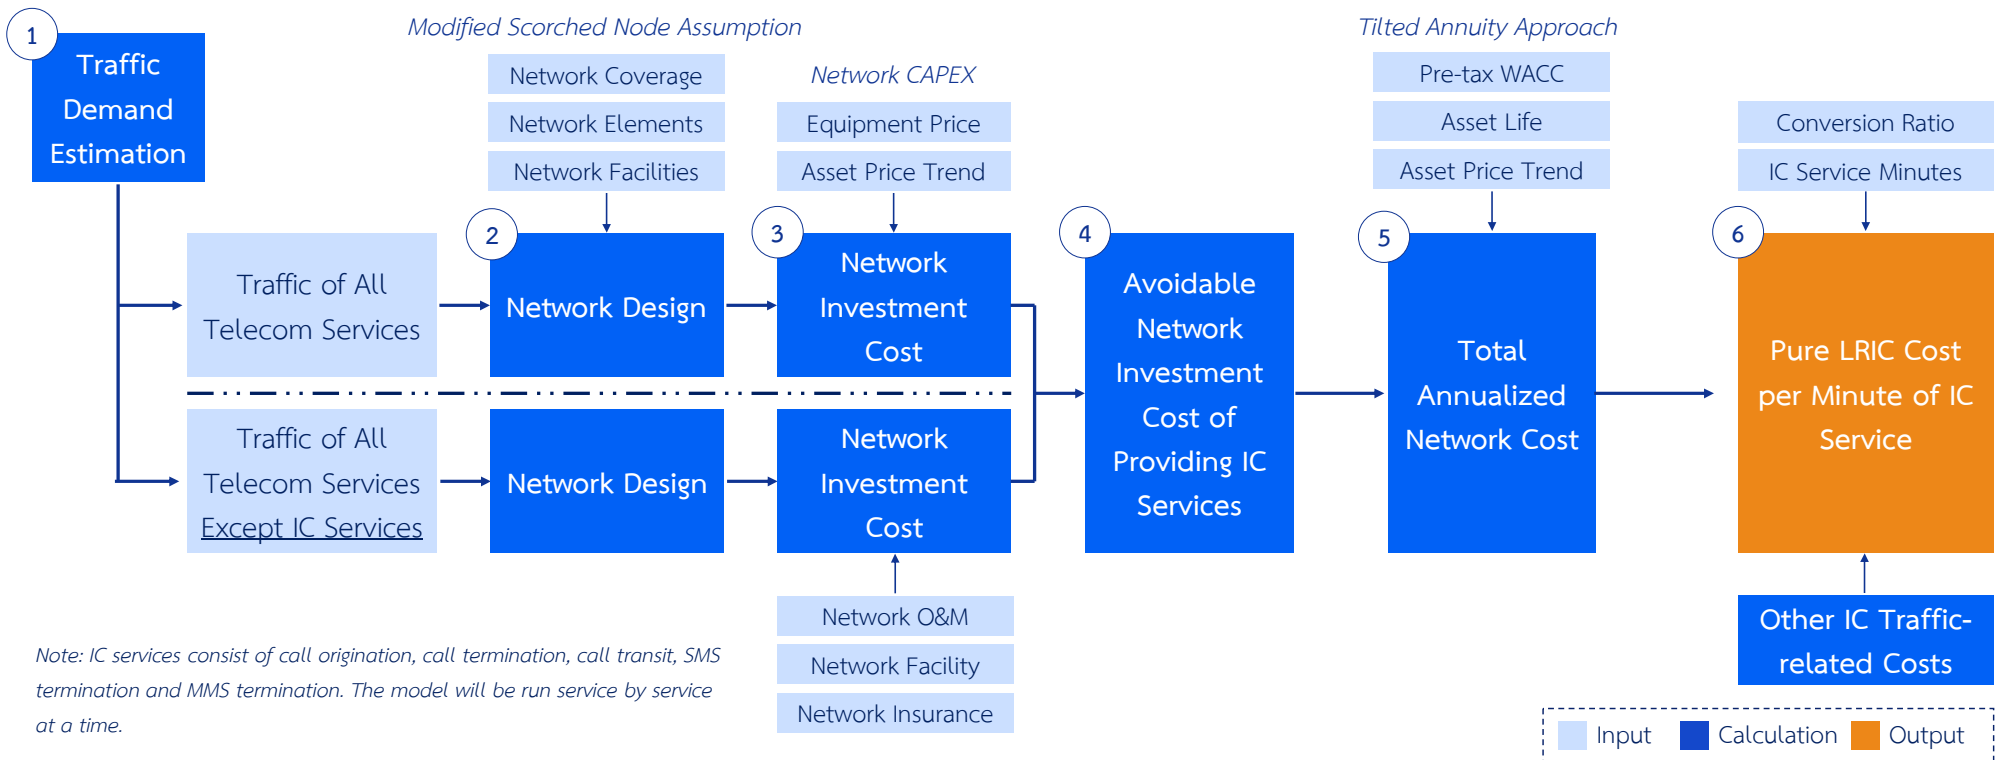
1
Traffic Demand Estimation

Modified Scorched Node Assumption

Network Coverage
Network Elements
Network Facilities

Network CAPEX
Equipment Price
Asset Price Trend

Tilted Annuity Approach
Pre-tax WACC
Asset Life
Asset Price Trend

Conversion Ratio
IC Service Minutes

Traffic of All Telecom Services

2
Network Design

3
Network Investment Cost

4
Avoidable Network Investment Cost of Providing IC Services

5
Total Annualized Network Cost

6
Pure LRIC Cost per Minute of IC Service

Traffic of All Telecom Services Except IC Services

Network Design

Network Investment Cost

Network O&M
Network Facility
Network Insurance

Other IC Traffic-related Costs

Note: IC services consist of call origination, call termination, call transit, SMS termination and MMS termination. The model will be run service by service at a time.

Input Calculation Output